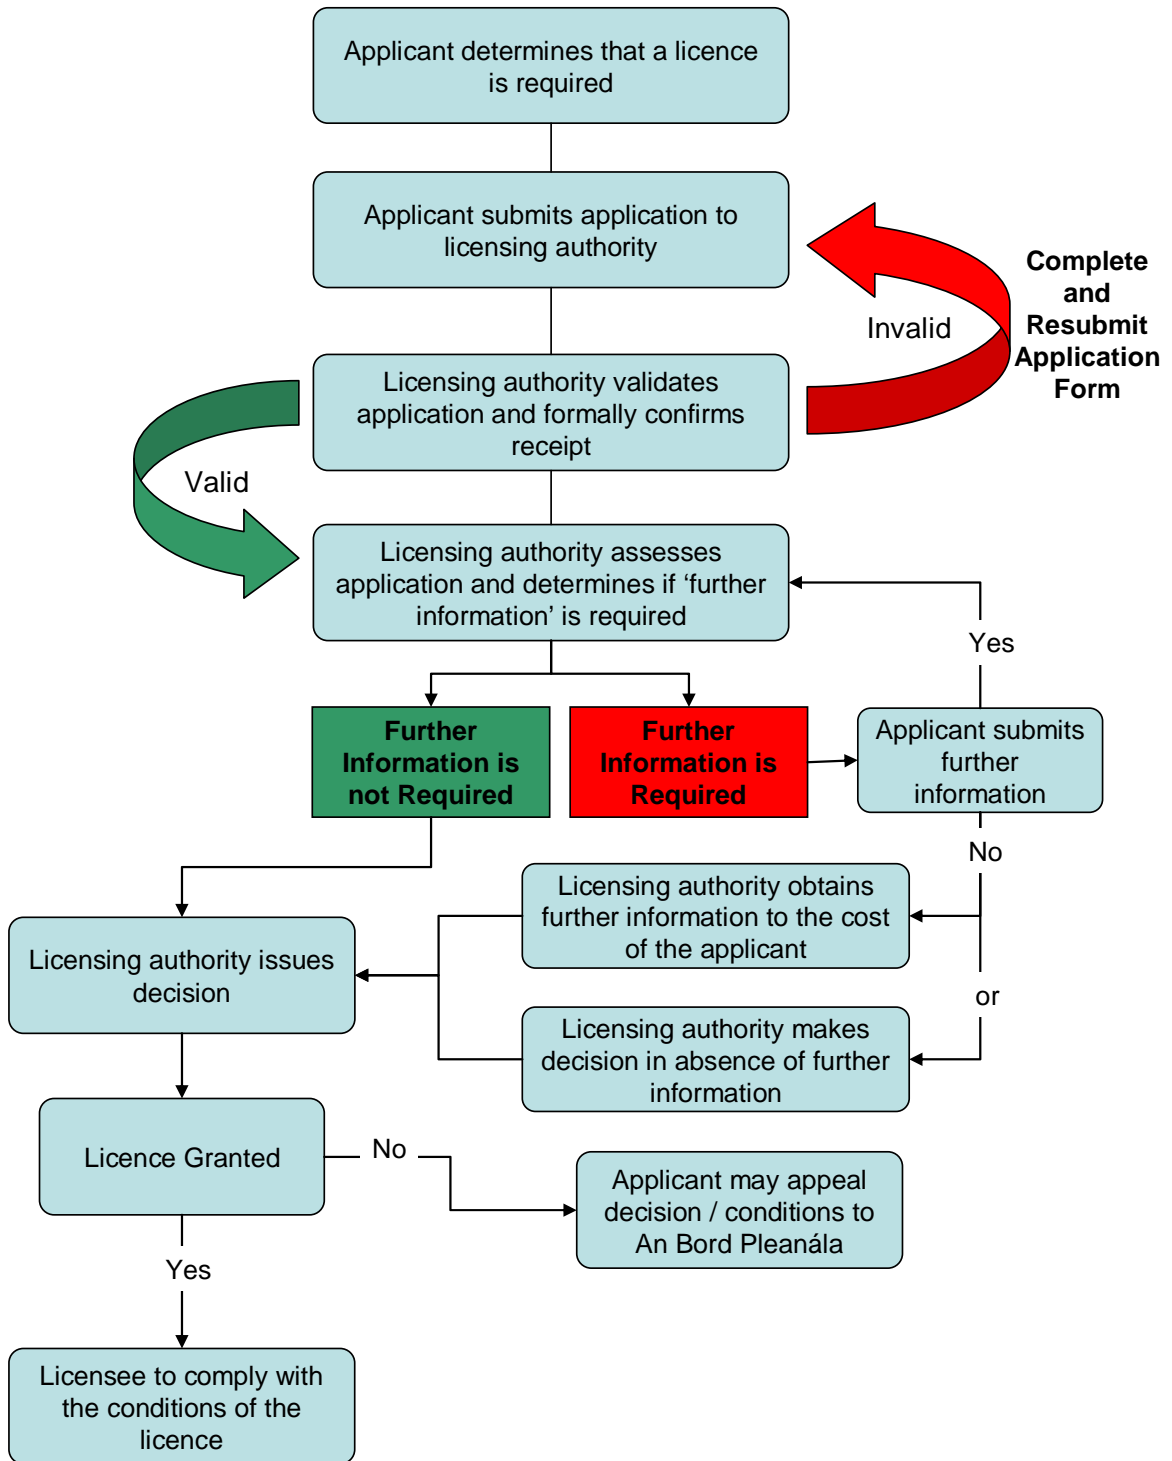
Applicant determines that a licence is required

Applicant submits application to licensing authority

Invalid

Complete and Resubmit Application Form

Licensing authority validates application and formally confirms receipt

Valid

Licensing authority assesses application and determines if ‘further information’ is required

Yes

Further Information is not Required

Further Information is Required

Applicant submits further information

No

Licensing authority obtains further information to the cost of the applicant

or

Licensing authority issues decision

Licensing authority makes decision in absence of further information

Licence Granted

No

Applicant may appeal decision / conditions to An Bord Pleanála

Yes

Licensee to comply with the conditions of the licence